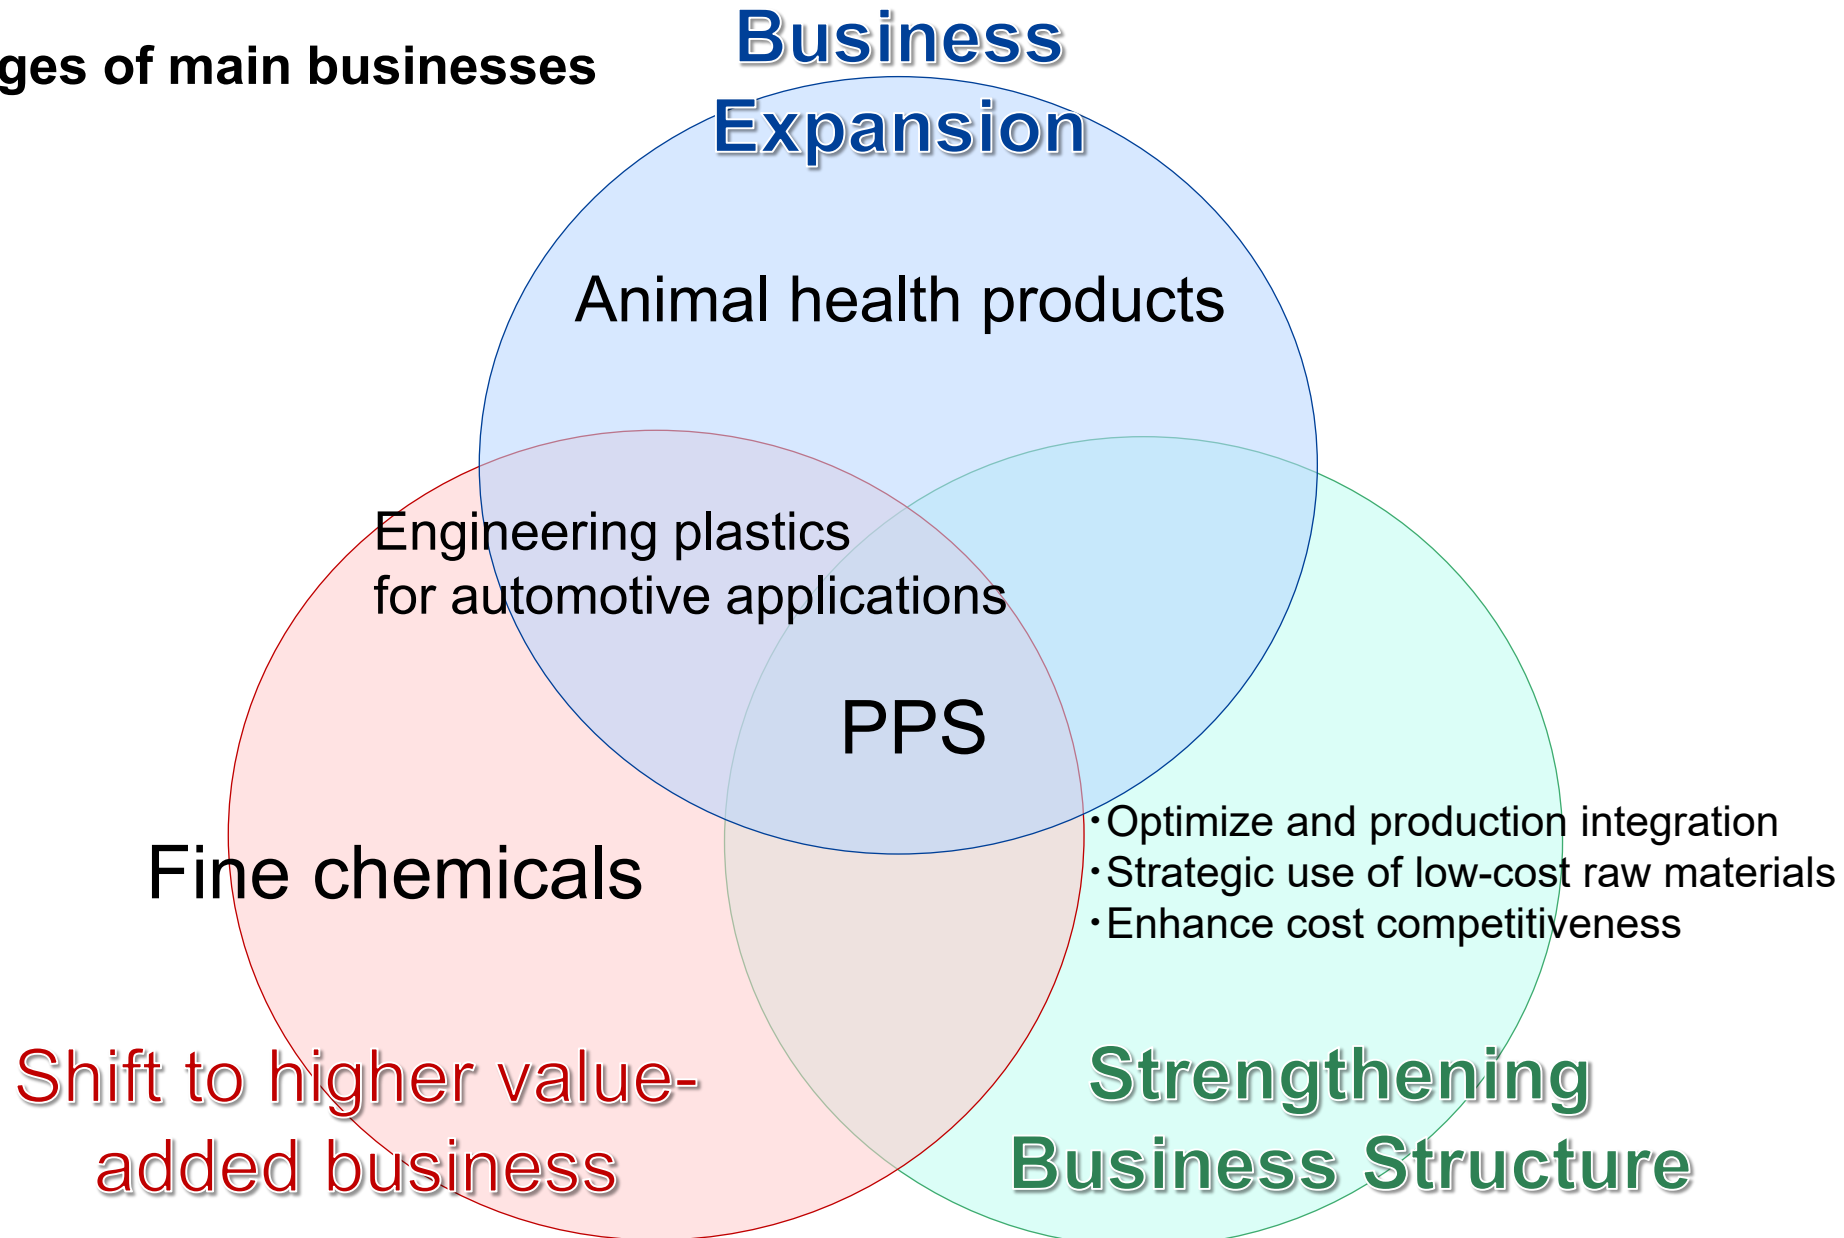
ges of main businesses

Business Expansion

Animal health products

Engineering plastics for automotive applications

PPS

Fine chemicals

・Optimize and production integration
・Strategic use of low-cost raw materials
・Enhance cost competitiveness

Shift to higher value-added business

Strengthening Business Structure